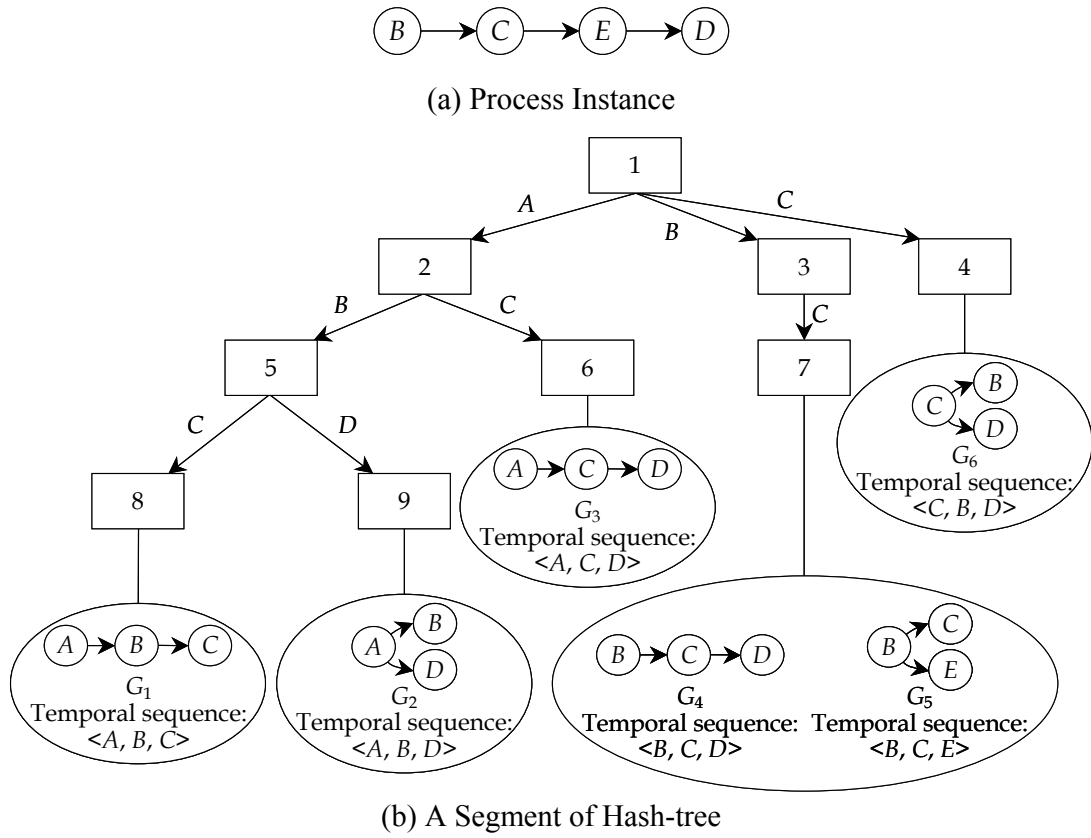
$B$ → $C$ → $E$ → $D$

(a) Process Instance

1

$A$ $B$ $C$

2 3 4

$B$ $C$ $C$

5 6 7

$C$ $D$

8 9

$C$ $B$ $D$
$G_6$
Temporal sequence: <$C$, $B$, $D$>

$A$ $C$ $D$
$G_3$
Temporal sequence: <$A$, $C$, $D$>

$A$ $B$ $C$
$G_1$
Temporal sequence: <$A$, $B$, $C$>

$A$ $B$ $D$
$G_2$
Temporal sequence: <$A$, $B$, $D$>

$B$ $C$ $D$
$G_4$
Temporal sequence: <$B$, $C$, $D$>

$B$ $C$ $E$
$G_5$
Temporal sequence: <$B$, $C$, $E$>

(b) A Segment of Hash-tree